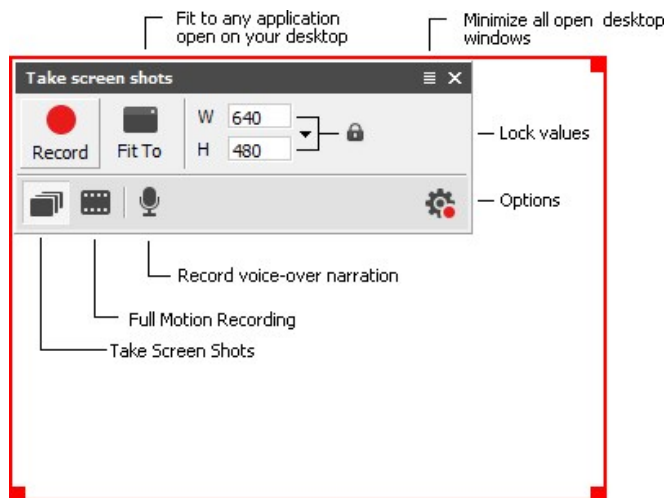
Fit to any application open on your desktop

Minimize all open desktop windows

Take screen shots

Record

Fit To

W 640

H 480

Lock values

Options

Record voice-over narration

Full Motion Recording

Take Screen Shots